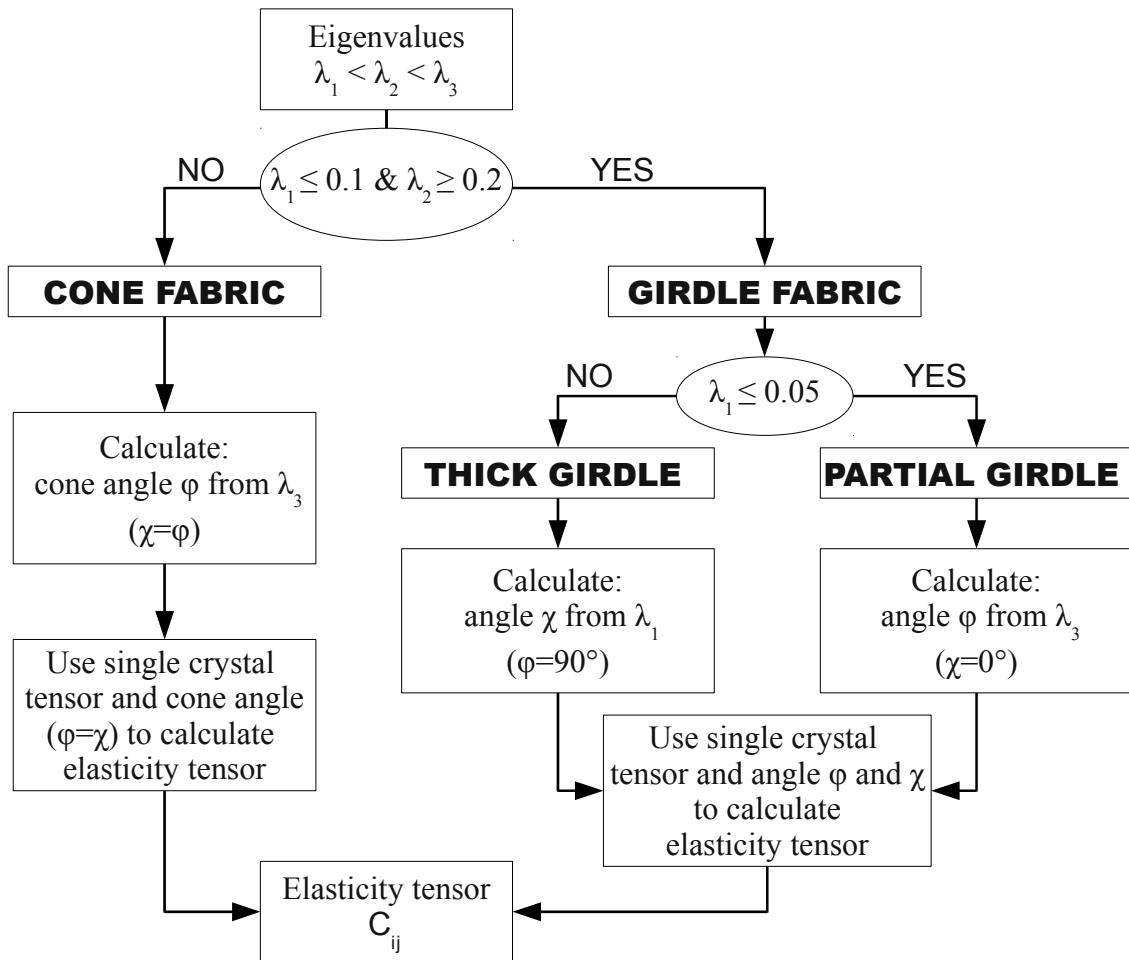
Eigenvalues
$\lambda_1 < \lambda_2 < \lambda_3$

NO

$\lambda_1 \leq 0.1$ & $\lambda_2 \geq 0.2$

YES

CONE FABRIC

GIRDLE FABRIC

NO

$\lambda_1 \leq 0.05$

YES

Calculate:
cone angle φ from $\lambda_3$
(χ=φ)

THICK GIRDLE

PARTIAL GIRDLE

Calculate:
angle χ from $\lambda_1$
(φ=90°)

Calculate:
angle φ from $\lambda_3$
(χ=0°)

Use single crystal tensor and cone angle (φ=χ) to calculate elasticity tensor

Use single crystal tensor and angle φ and χ to calculate elasticity tensor

Elasticity tensor
$C_{ij}$